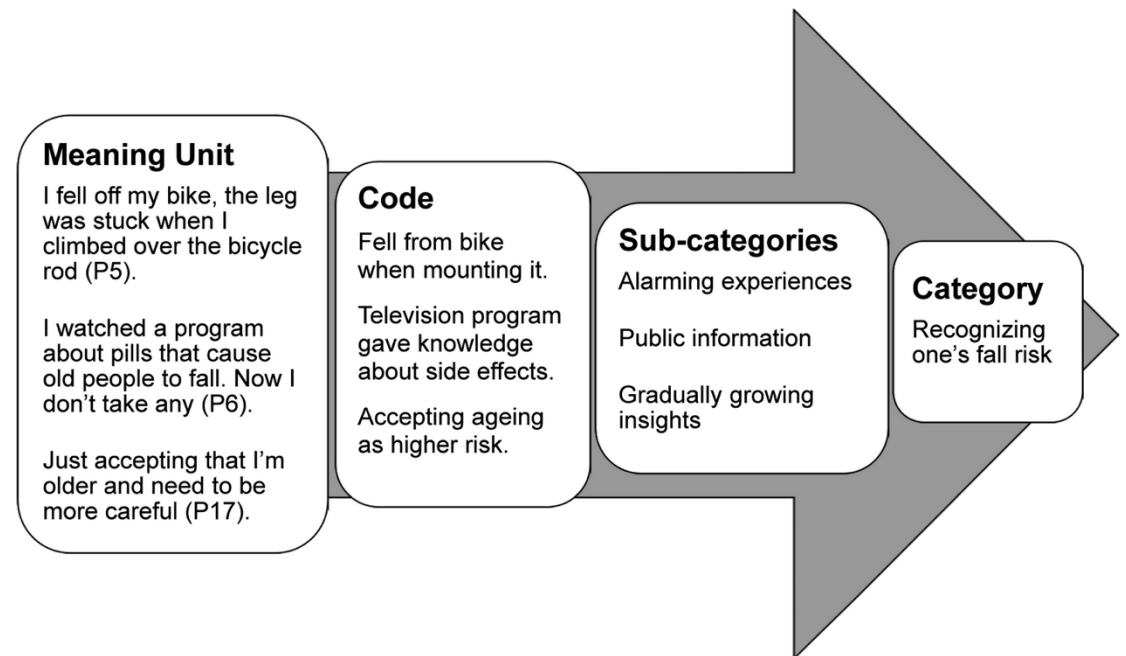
Meaning Unit

I fell off my bike, the leg was stuck when I climbed over the bicycle rod (P5).

I watched a program about pills that cause old people to fall. Now I don't take any (P6).

Just accepting that I'm older and need to be more careful (P17).

Code

Fell from bike when mounting it.

Television program gave knowledge about side effects.

Accepting ageing as higher risk.

Sub-categories

Alarming experiences

Public information

Gradually growing insights

Category

Recognizing one's fall risk